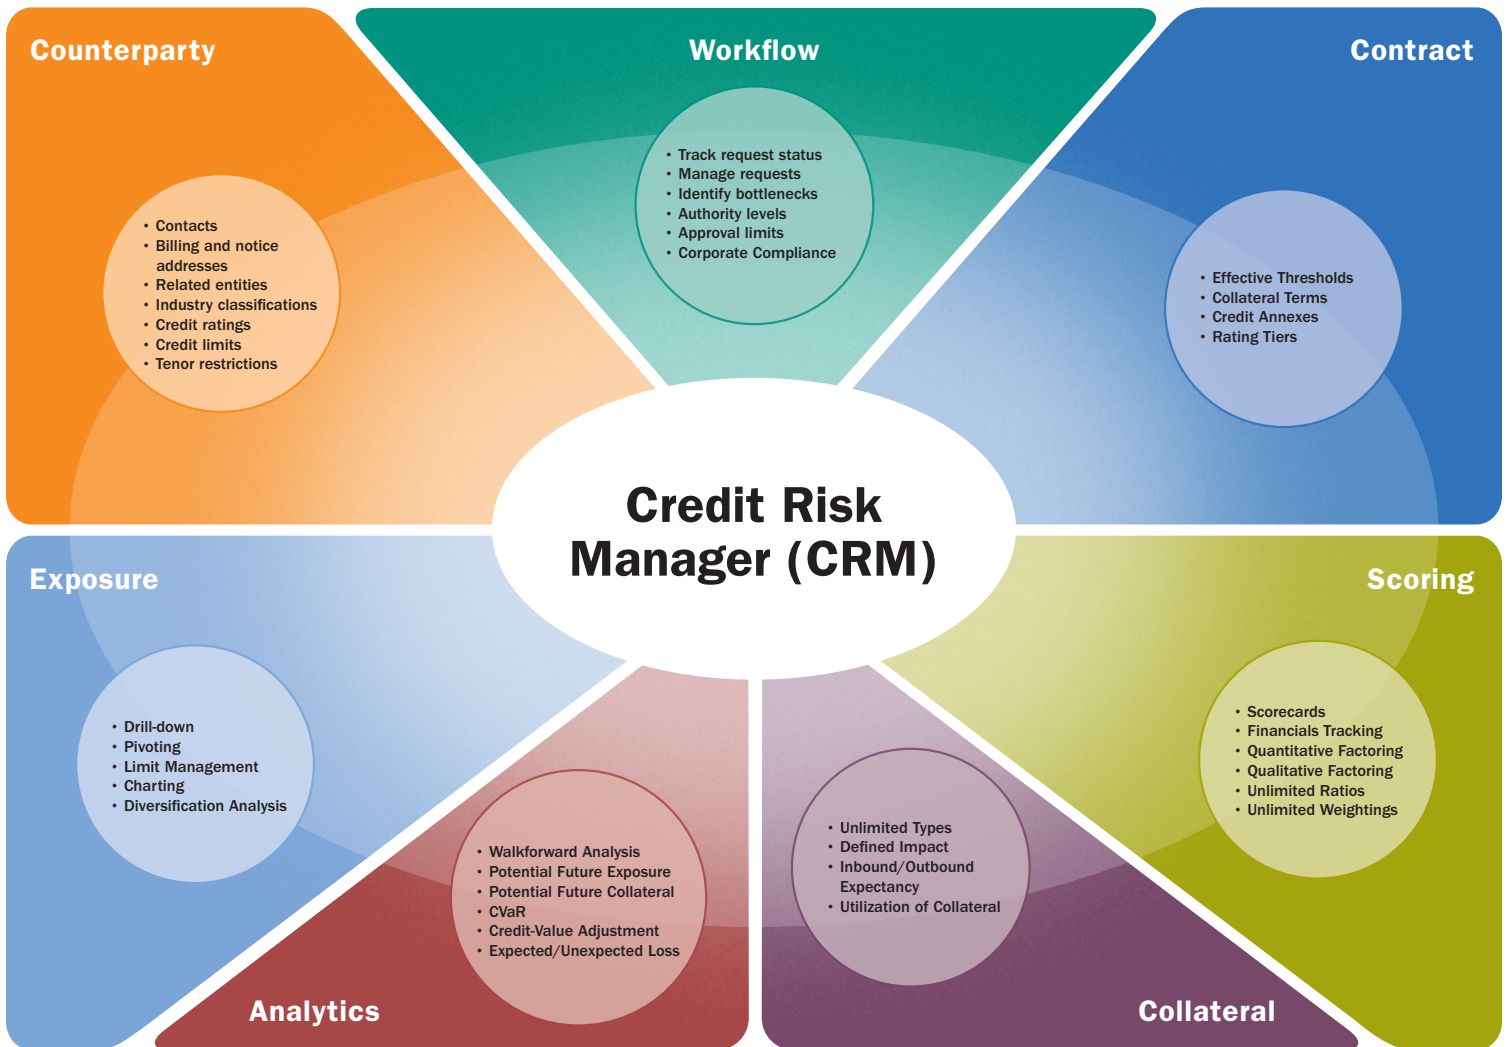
Counterparty

• Contacts
• Billing and notice addresses
• Related entities
• Industry classifications
• Credit ratings
• Credit limits
• Tenor restrictions

Workflow

• Track request status
• Manage requests
• Identify bottlenecks
• Authority levels
• Approval limits
• Corporate Compliance

Contract

• Effective Thresholds
• Collateral Terms
• Credit Annexes
• Rating Tiers

Credit Risk Manager (CRM)

Exposure

• Drill-down
• Pivoting
• Limit Management
• Charting
• Diversification Analysis

Scoring

• Scorecards
• Financials Tracking
• Quantitative Factoring
• Qualitative Factoring
• Unlimited Ratios
• Unlimited Weightings

• Walkforward Analysis
• Potential Future Exposure
• Potential Future Collateral
• CVaR
• Credit-Value Adjustment
• Expected/Unexpected Loss

Analytics

• Unlimited Types
• Defined Impact
• Inbound/Outbound Expectancy
• Utilization of Collateral

Collateral